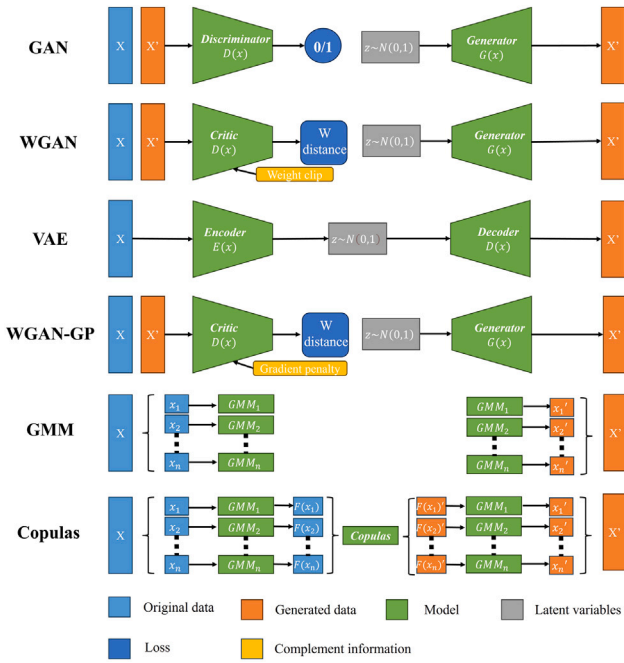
GAN
X
X'
Discriminator
$D(x)$
0/1
$z \sim N(0,1)$
Generator
$G(x)$
X'

WGAN
X
X'
Critic
$D(x)$
W distance
Weight clip
$z \sim N(0,1)$
Generator
$G(x)$
X'

VAE
X
Encoder
$E(x)$
$z \sim N(0,1)$
Decoder
$D(x)$
X'

WGAN-GP
X
X'
Critic
$D(x)$
W distance
Gradient penalty
$z \sim N(0,1)$
Generator
$G(x)$
X'

GMM
X
$x_1$
$GMM_1$
$x_2$
$GMM_2$
$x_n$
$GMM_n$
$GMM_1$
$x_1'$
$GMM_2$
$x_2'$
$GMM_n$
$x_n'$
X'

Copulas
X
$x_1$
$GMM_1$
$F(x_1)$
$x_2$
$GMM_2$
$F(x_2)$
$x_n$
$GMM_n$
$F(x_n)$
Copulas
$F(x_1)'$
$GMM_1$
$x_1'$
$F(x_2)'$
$GMM_2$
$x_2'$
$F(x_n)'$
$GMM_n$
$x_n'$
X'

Original data
Generated data
Model
Latent variables
Loss
Complement information